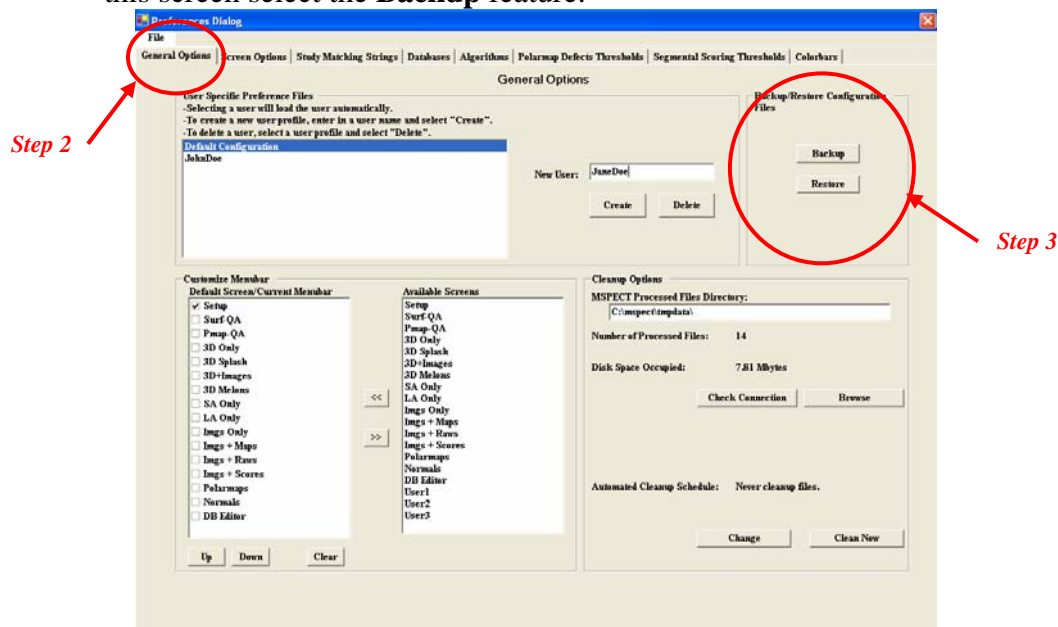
this screen select the Backup feature.

P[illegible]ces Dialog

File

General Options | Screen Options | Study Matching Strings | Databases | Algorithms | Polarmap Defects Thresholds | Segmental Scoring Thresholds | Colorbars

General Options

Step 2

User Specific Preference Files
-Selecting a user will load the user automatically.
-To create a new user profile, enter in a user name and select "Create".
-To delete a user, select a user profile and select "Delete".

Default Configuration
JohnDoe

New User: JaneDoe

Create Delete

Backup/Restore Configuration Files

Backup

Restore

Step 3

Customize Menubar
Default Screen/Current Menubar

✓ Setup
Surf-QA
Pmap-QA
3D Only
3D Splash
3D+Images
3D Melons
SA Only
LA Only
Imgs Only
Imgs + Maps
Imgs + Raws
Imgs + Scores
Polarmaps
Normals
DB Editor

Available Screens
Setup
Surf-QA
Pmap-QA
3D Only
3D Splash
3D+Images
3D Melons
SA Only
LA Only
Imgs Only
Imgs + Maps
Imgs + Raws
Imgs + Scores
Polarmaps
Normals
DB Editor
User1
User2
User3

<<

>>

Up Down Clear

Cleanup Options
MSPECT Processed Files Directory:
C:\mspect\tmpdata\

Number of Processed Files: 14

Disk Space Occupied: 7.81 Mbytes

Check Connection Browse

Automated Cleanup Schedule: Never cleanup files.

Change Clean Now